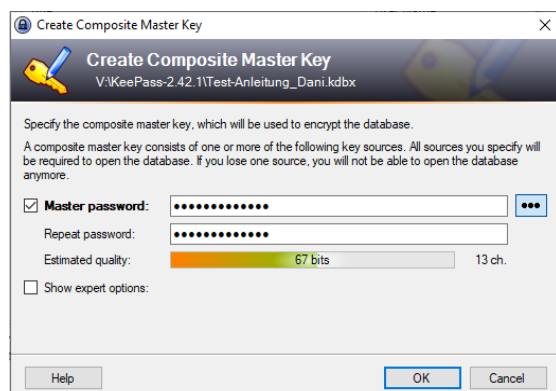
Create Composite Master Key

Create Composite Master Key
V:\KeePass-2.42.1\Test-Anleitung_Dani.kdbx

Specify the composite master key, which will be used to encrypt the database.

A composite master key consists of one or more of the following key sources. All sources you specify will be required to open the database. If you lose one source, you will not be able to open the database anymore.

☑ Master password: ••••••••••••• •••
Repeat password: •••••••••••••
Estimated quality: 67 bits 13 ch.

☐ Show expert options:

Help OK Cancel